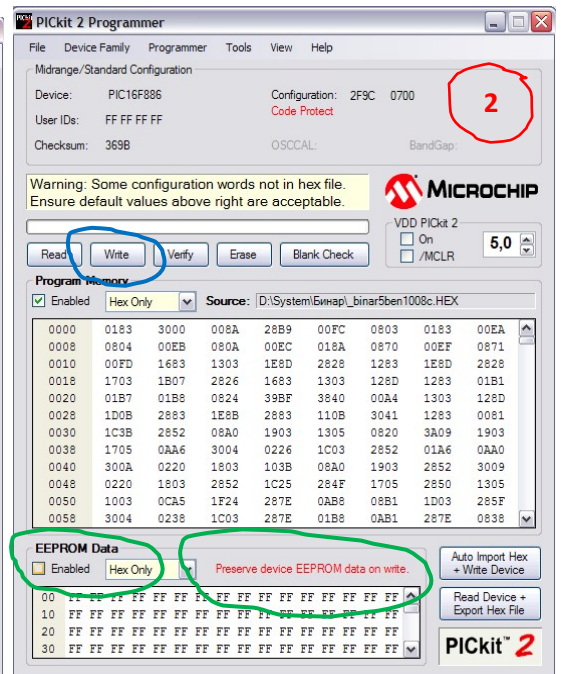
PICkit 2 Programmer

File Device Family Programmer Tools View Help

Midrange/Standard Configuration

Device: PIC16F886
User IDs: FF FF FF FF
Checksum: 369B

Configuration: 2F9C 0700
Code Protect

OSCCAL: BandGap:

2

Warning: Some configuration words not in hex file. Ensure default values above right are acceptable.

MICROCHIP

VDD PICkit 2
On
/MCLR
5,0

Read Write Verify Erase Blank Check

Program Memory
Enabled Hex Only Source: D:\System\Бинар\_binar5ben1008c.HEX

| 0000 | 0183 | 3000 | 008A | 28B9 | 00FC | 0803 | 0183 | 00EA |
|---|---|---|---|---|---|---|---|---|
| 0008 | 0804 | 00EB | 080A | 00EC | 018A | 0870 | 00EF | 0871 |
| 0010 | 00FD | 1683 | 1303 | 1E8D | 2828 | 1283 | 1E8D | 2828 |
| 0018 | 1703 | 1B07 | 2826 | 1683 | 1303 | 128D | 1283 | 01B1 |
| 0020 | 01B7 | 01B8 | 0824 | 39BF | 3840 | 00A4 | 1303 | 128D |
| 0028 | 1D0B | 2883 | 1E8B | 2883 | 110B | 3041 | 1283 | 0081 |
| 0030 | 1C3B | 2852 | 08A0 | 1903 | 1305 | 0820 | 3A09 | 1903 |
| 0038 | 1705 | 0AA6 | 3004 | 0226 | 1C03 | 2852 | 01A6 | 0AA0 |
| 0040 | 300A | 0220 | 1803 | 103B | 08A0 | 1903 | 2852 | 3009 |
| 0048 | 0220 | 1803 | 2852 | 1C25 | 284F | 1705 | 2850 | 1305 |
| 0050 | 1003 | 0CA5 | 1F24 | 287E | 0AB8 | 08B1 | 1D03 | 285F |
| 0058 | 3004 | 0238 | 1C03 | 287E | 01B8 | 0AB1 | 287E | 0838 |

EEPROM Data
Enabled Hex Only
Preserve device EEPROM data on write.

| 00 | FF | FF | FF | FF | FF | FF | FF | FF | FF | FF | FF | FF | FF | FF | FF | FF |
|---|---|---|---|---|---|---|---|---|---|---|---|---|---|---|---|---|
| 10 | FF | FF | FF | FF | FF | FF | FF | FF | FF | FF | FF | FF | FF | FF | FF | FF |
| 20 | FF | FF | FF | FF | FF | FF | FF | FF | FF | FF | FF | FF | FF | FF | FF | FF |
| 30 | FF | FF | FF | FF | FF | FF | FF | FF | FF | FF | FF | FF | FF | FF | FF | FF |

Auto Import Hex + Write Device

Read Device + Export Hex File

PICkit™ 2